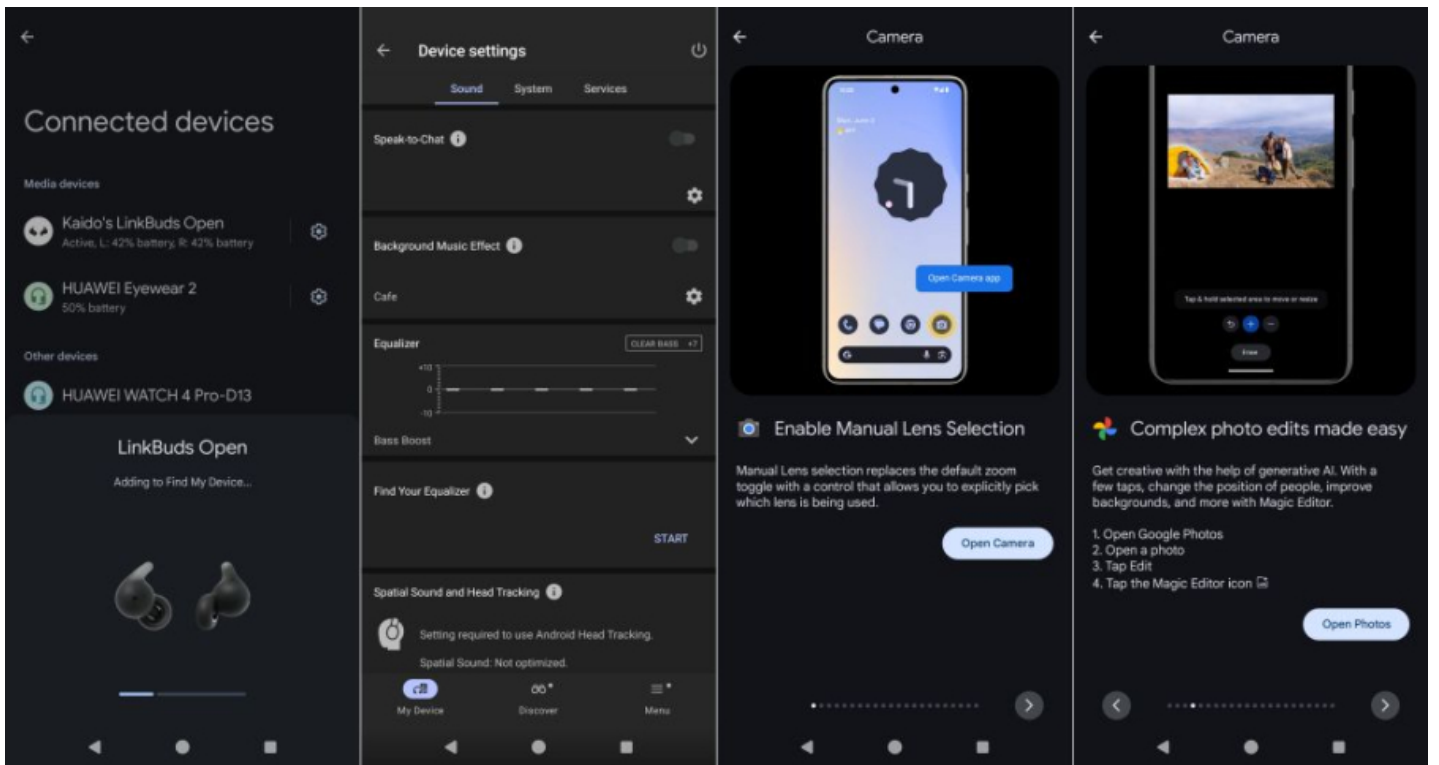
Connected devices

Media devices

Kaido's LinkBuds Open
Active, L: 42% battery, R: 42% battery

HUAWEI Eyewear 2
50% battery

Other devices

HUAWEI WATCH 4 Pro-D13

LinkBuds Open

Adding to Find My Device...

Device settings

Sound System Services

Speak-to-Chat

Background Music Effect

Cafe

Equalizer

CLEAR BASS +7

+10

0

-10

Bass Boost

Find Your Equalizer

START

Spatial Sound and Head Tracking

Setting required to use Android Head Tracking.

Spatial Sound: Not optimized.

My Device Discover Menu

Camera

Open Camera app

Enable Manual Lens Selection

Manual Lens selection replaces the default zoom toggle with a control that allows you to explicitly pick which lens is being used.

Open Camera

Camera

Tap & hold selected area to move or resize

Complex photo edits made easy

Get creative with the help of generative AI. With a few taps, change the position of people, improve backgrounds, and more with Magic Editor.

1. Open Google Photos
2. Open a photo
3. Tap Edit
4. Tap the Magic Editor icon

Open Photos